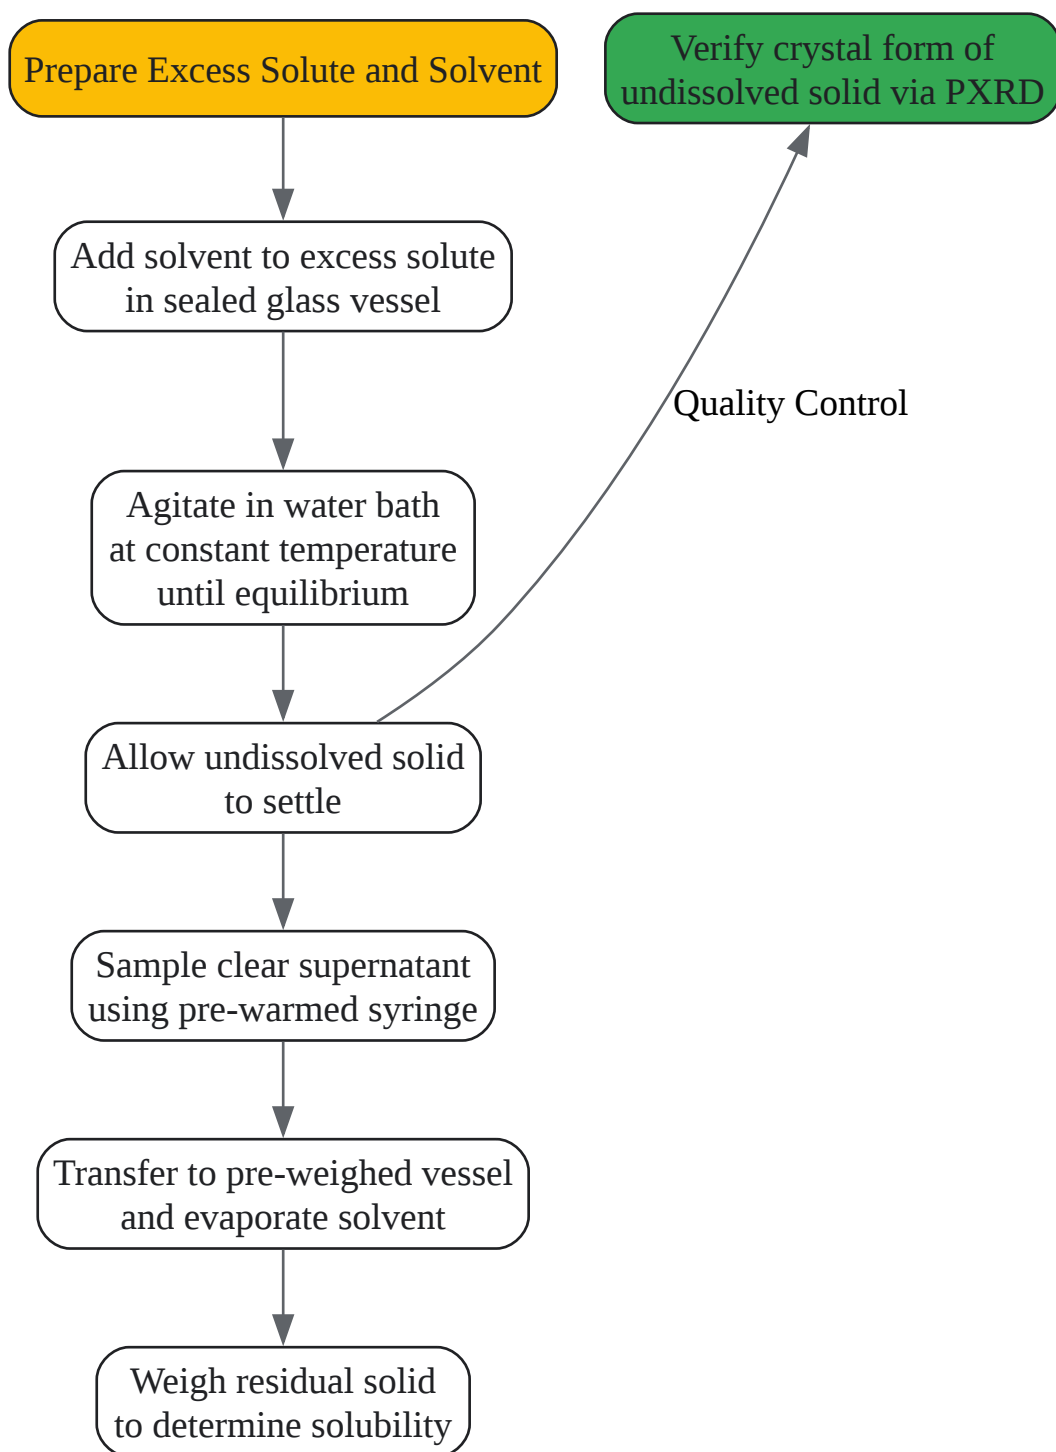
Prepare Excess Solute and Solvent

Verify crystal form of undissolved solid via PXRD

Add solvent to excess solute in sealed glass vessel

Quality Control

Agitate in water bath at constant temperature until equilibrium

Allow undissolved solid to settle

Sample clear supernatant using pre-warmed syringe

Transfer to pre-weighed vessel and evaporate solvent

Weigh residual solid to determine solubility